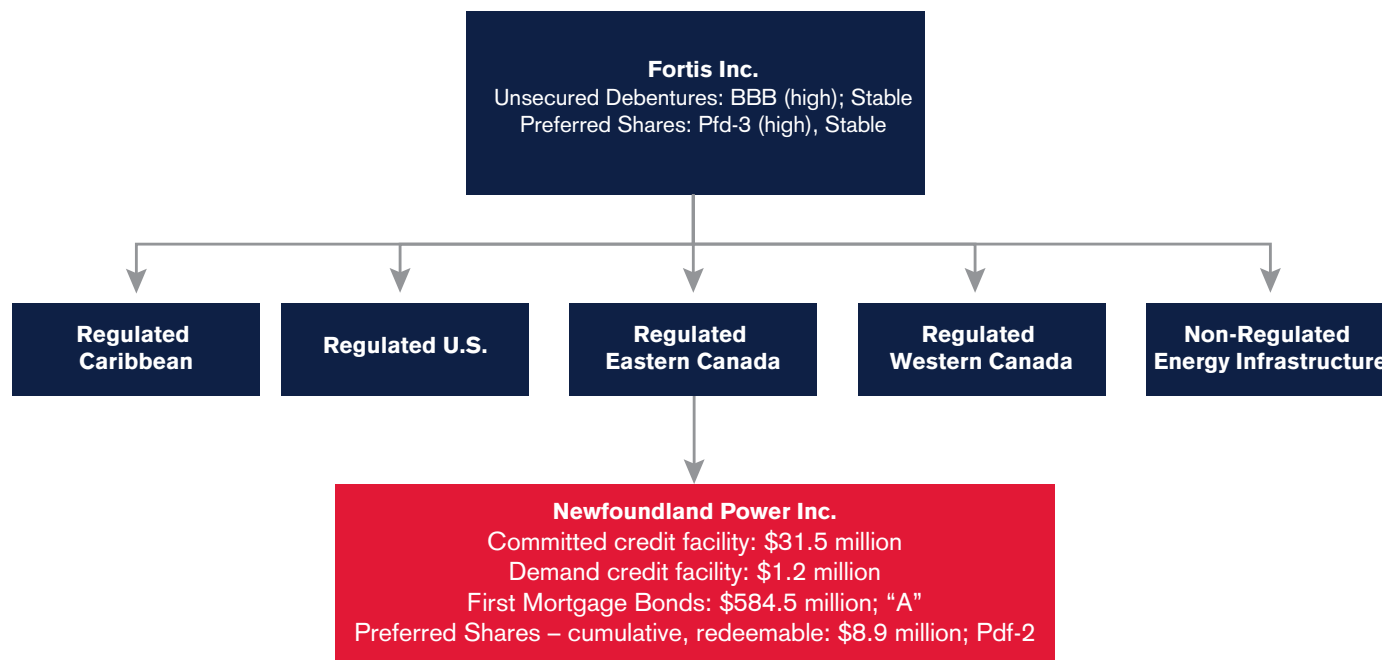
Fortis Inc.
Unsecured Debentures: BBB (high); Stable
Preferred Shares: Pfd-3 (high), Stable

Regulated Caribbean

Regulated U.S.

Regulated Eastern Canada

Regulated Western Canada

Non-Regulated Energy Infrastructure

Newfoundland Power Inc.
Committed credit facility: \$31.5 million
Demand credit facility: \$1.2 million
First Mortgage Bonds: \$584.5 million; “A”
Preferred Shares – cumulative, redeemable: \$8.9 million; Pdf-2